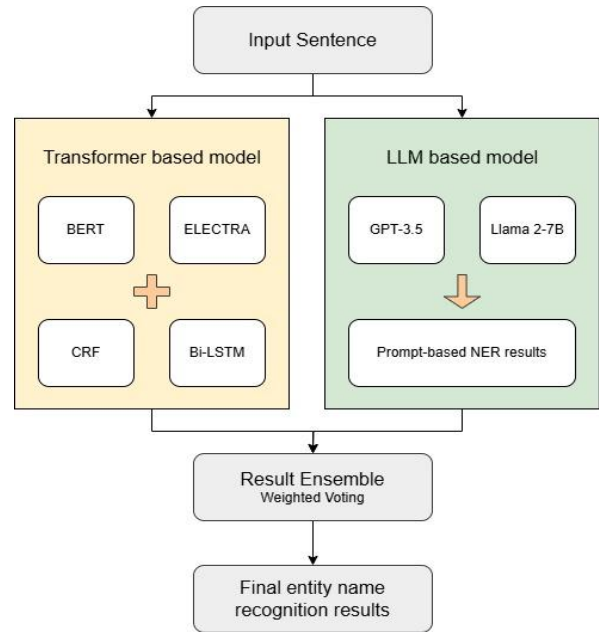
Input Sentence

Transformer based model

BERT

ELECTRA

CRF

Bi-LSTM

LLM based model

GPT-3.5

Llama 2-7B

Prompt-based NER results

Result Ensemble
Weighted Voting

Final entity name recognition results